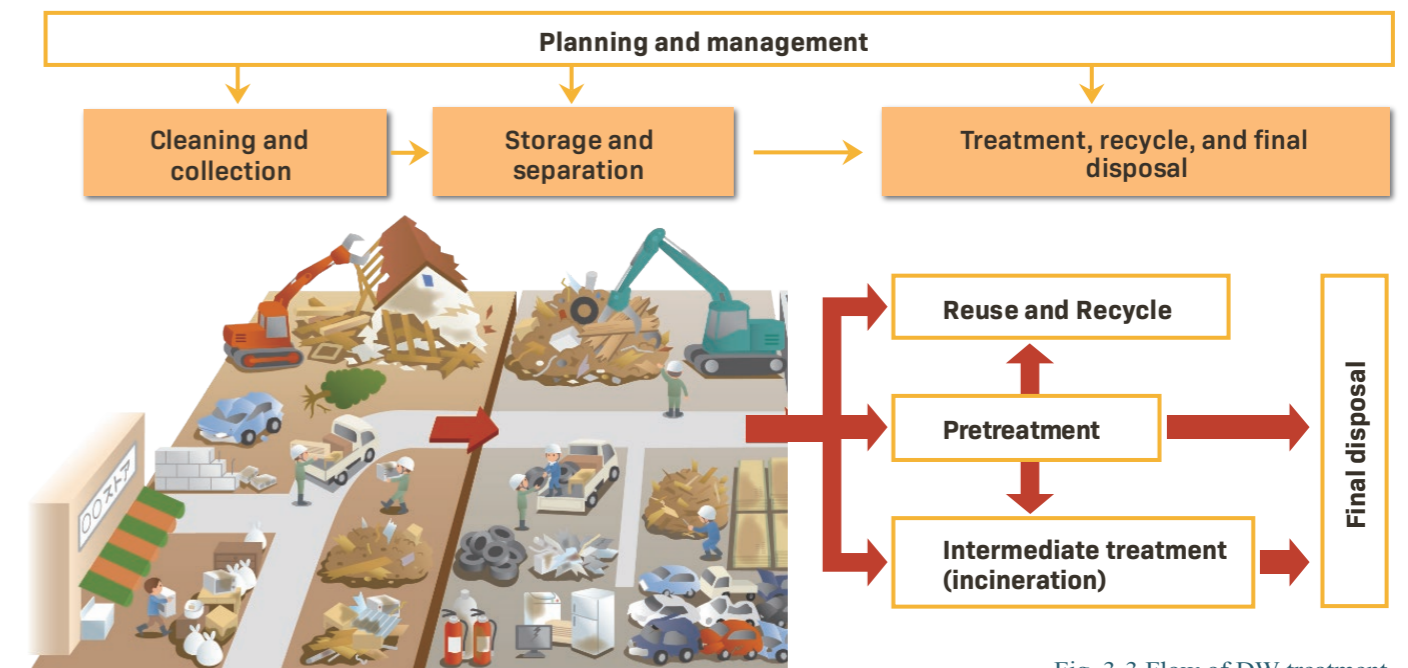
Planning and management

Cleaning and collection

Storage and separation

Treatment, recycle, and final disposal

○○ストア

Reuse and Recycle

Pretreatment

Intermediate treatment (incineration)

Final disposal

Fig. 3-3 Flow of DW treatment